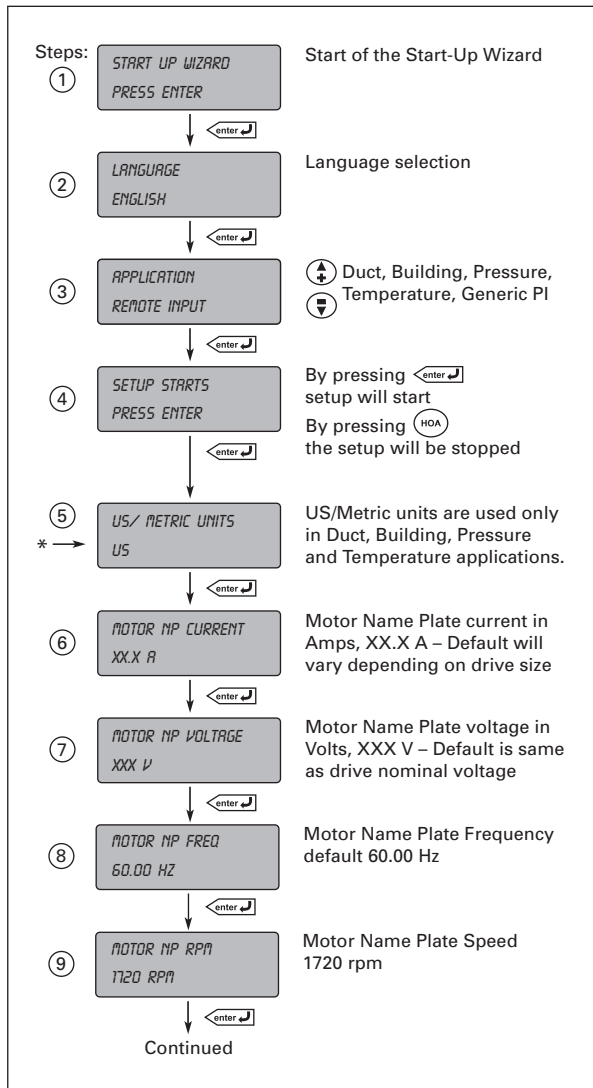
Steps:
1
START UP WIZARD
PRESS ENTER
Start of the Start-Up Wizard

enter

2
LANGUAGE
ENGLISH
Language selection

enter

3
APPLICATION
REMOTE INPUT
Duct, Building, Pressure, Temperature, Generic PI

enter

4
SETUP STARTS
PRESS ENTER
By pressing enter setup will start
By pressing HOA the setup will be stopped

enter

5
*
US/ METRIC UNITS
US
US/Metric units are used only in Duct, Building, Pressure and Temperature applications.

enter

6
MOTOR NP CURRENT
XX.X A
Motor Name Plate current in Amps, XX.X A – Default will vary depending on drive size

enter

7
MOTOR NP VOLTAGE
XXX V
Motor Name Plate voltage in Volts, XXX V – Default is same as drive nominal voltage

enter

8
MOTOR NP FREQ
60.00 HZ
Motor Name Plate Frequency default 60.00 Hz

enter

9
MOTOR NP RPM
1720 RPM
Motor Name Plate Speed 1720 rpm

enter

Continued